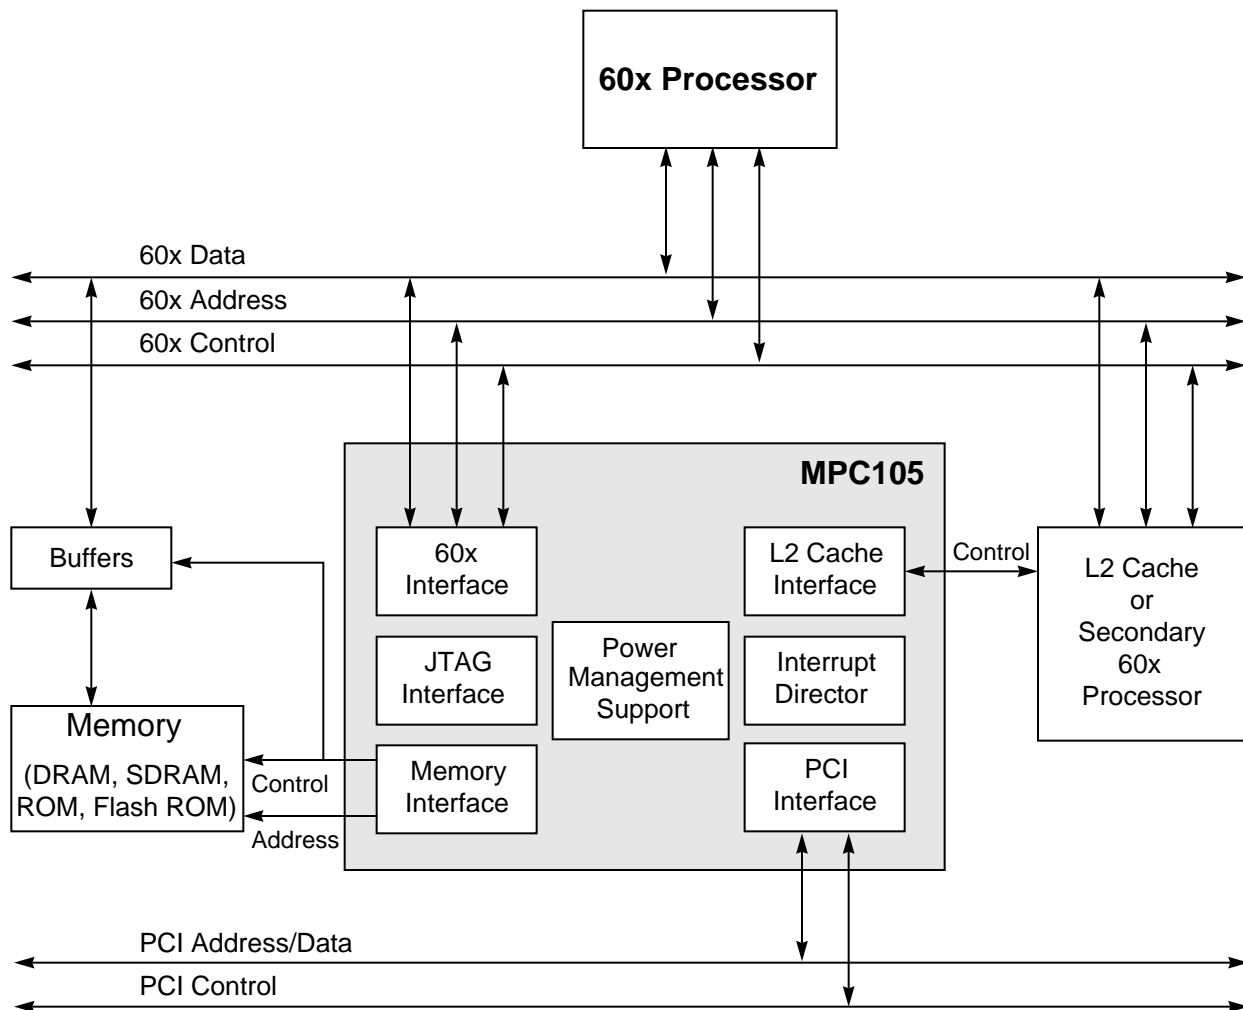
60x Processor

60x Data

60x Address

60x Control

MPC105

Buffers

60x Interface

L2 Cache Interface

Control

L2 Cache or Secondary 60x Processor

JTAG Interface

Power Management Support

Interrupt Director

Memory

(DRAM, SDRAM, ROM, Flash ROM)

Control

Address

Memory Interface

PCI Interface

PCI Address/Data

PCI Control